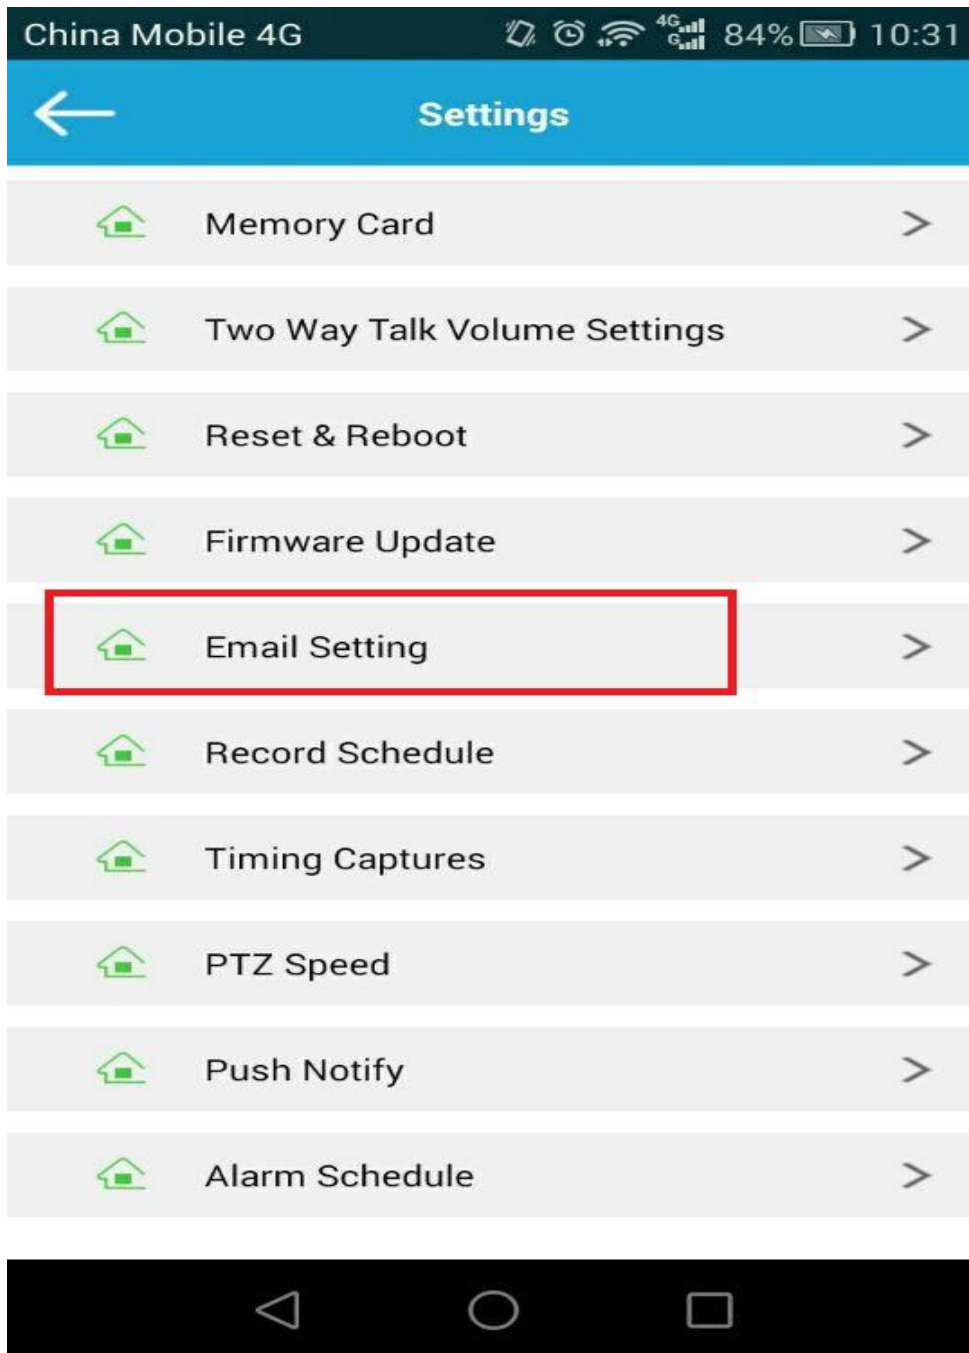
China Mobile 4G 4G 84% 10:31

Settings

Memory Card

Two Way Talk Volume Settings

Reset & Reboot

Firmware Update

Email Setting

Record Schedule

Timing Captures

PTZ Speed

Push Notify

Alarm Schedule